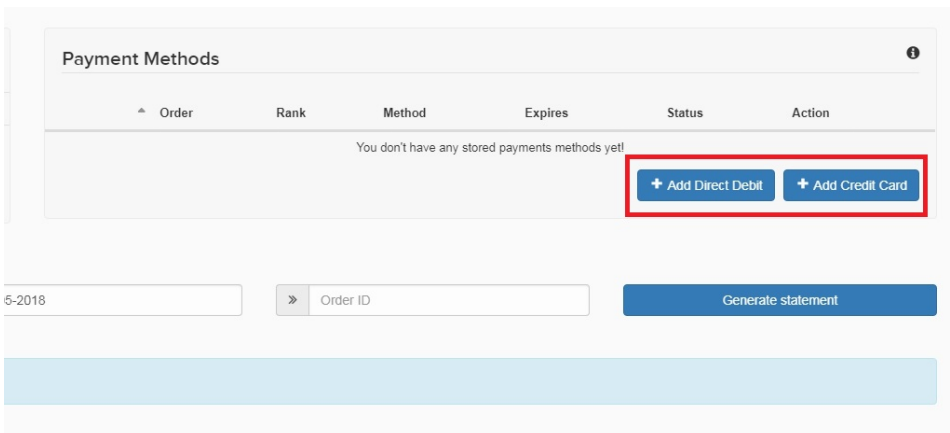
Payment Methods

| Order | Rank | Method | Expires | Status | Action |
|---|---|---|---|---|---|

You don't have any stored payments methods yet!

+ Add Direct Debit
+ Add Credit Card

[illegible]5-2018

Order ID

Generate statement